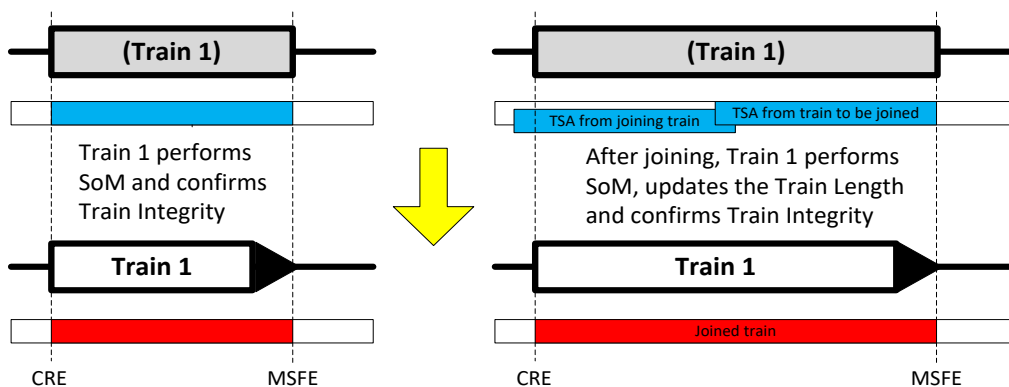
(Train 1)

Train 1 performs SoM and confirms Train Integrity

Train 1

CRE

MSFE

(Train 1)

TSA from joining train

TSA from train to be joined

After joining, Train 1 performs SoM, updates the Train Length and confirms Train Integrity

Train 1

Joined train

CRE

MSFE